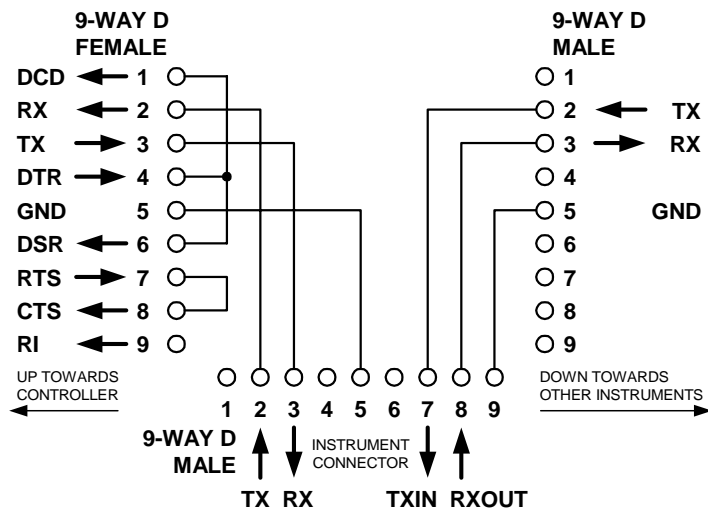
9-WAY D FEMALE

DCD 1
RX 2
TX 3
DTR 4
GND 5
DSR 6
RTS 7
CTS 8
RI 9

9-WAY D MALE

1
2 TX
3 RX
4
5 GND
6
7
8
9

UP TOWARDS CONTROLLER

1 2 3 4 5 6 7 8 9

DOWN TOWARDS OTHER INSTRUMENTS

9-WAY D MALE

INSTRUMENT CONNECTOR

TX RX TXIN RXOUT